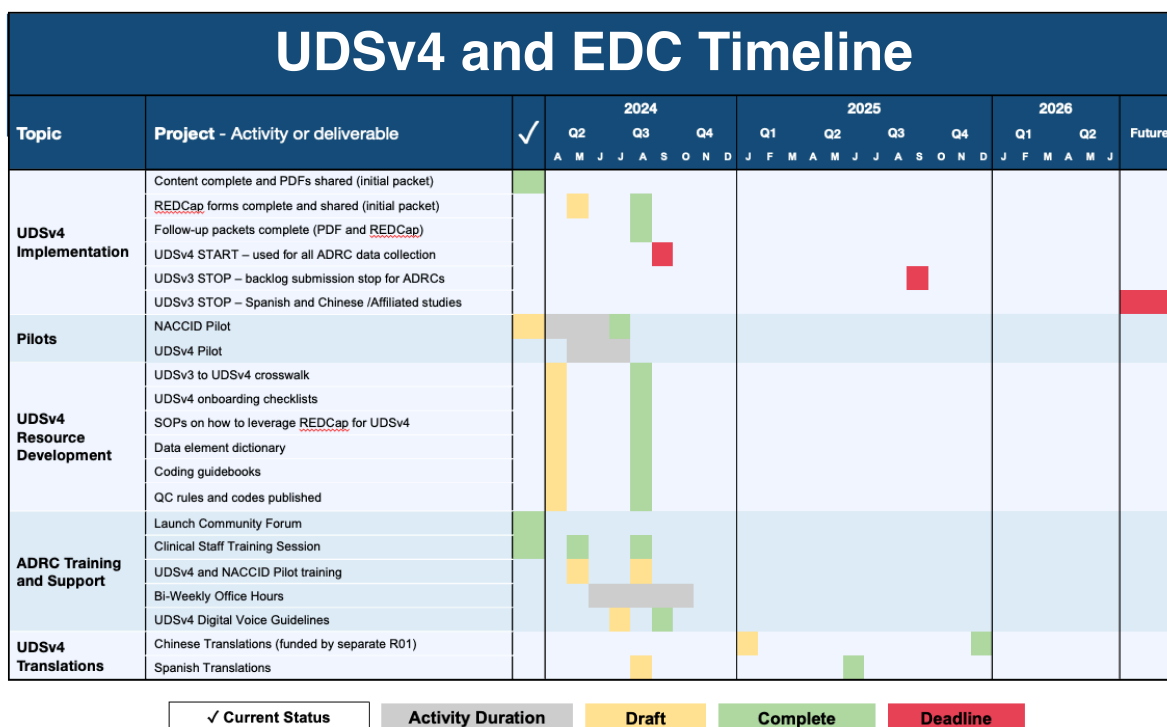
UDSv4 and EDC Timeline

| Topic | Project - Activity or deliverable | ✓ | 2024 Q2 A M J | Q3 J A S | Q4 O N D | 2025 Q1 J F M | Q2 A M J | Q3 J A S | Q4 O N D | 2026 Q1 J F M | Q2 A M J | Future |
|---|---|---|---|---|---|---|---|---|---|---|---|---|
| UDSv4 Implementation | Content complete and PDFs shared (initial packet) | | | | | | | | | | | |
| | REDCap forms complete and shared (initial packet) | | | | | | | | | | | |
| | Follow-up packets complete (PDF and REDCap) | | | | | | | | | | | |
| | UDSv4 START – used for all ADRC data collection | | | | | | | | | | | |
| | UDSv3 STOP – backlog submission stop for ADRCs | | | | | | | | | | | |
| | UDSv3 STOP – Spanish and Chinese /Affiliated studies | | | | | | | | | | | |
| Pilots | NACCID Pilot | | | | | | | | | | | |
| | UDSv4 Pilot | | | | | | | | | | | |
| UDSv4 Resource Development | UDSv3 to UDSv4 crosswalk | | | | | | | | | | | |
| | UDSv4 onboarding checklists | | | | | | | | | | | |
| | SOPs on how to leverage REDCap for UDSv4 | | | | | | | | | | | |
| | Data element dictionary | | | | | | | | | | | |
| | Coding guidebooks | | | | | | | | | | | |
| | QC rules and codes published | | | | | | | | | | | |
| ADRC Training and Support | Launch Community Forum | | | | | | | | | | | |
| | Clinical Staff Training Session | | | | | | | | | | | |
| | UDSv4 and NACCID Pilot training | | | | | | | | | | | |
| | Bi-Weekly Office Hours | | | | | | | | | | | |
| | UDSv4 Digital Voice Guidelines | | | | | | | | | | | |
| UDSv4 Translations | Chinese Translations (funded by separate R01) | | | | | | | | | | | |
| | Spanish Translations | | | | | | | | | | | |

✓ Current Status | Activity Duration | Draft | Complete | Deadline